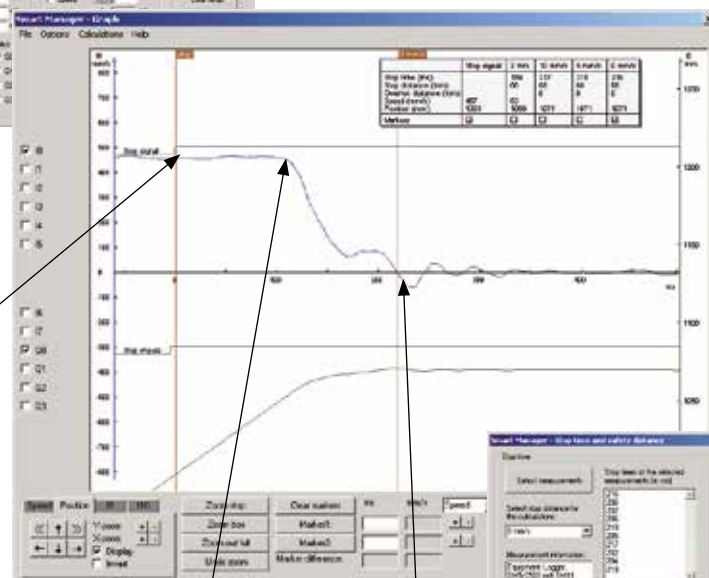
Smart Manager - Graph
File Options Calculations Help

Stop signal
Stop signal

Stop time [ms]
Stop distance [mm]
Speed [mm/s]
Position [mm]

Markers

Zoom stop
Zoom box
Zoom out full
Undo zoom
Clear markers
Marker1
Marker2
Marker difference

Speed Position
Y-zoom
X-zoom
Display
Invert

Smart Manager - Stop time and safety distance
Stop time
Select measurements
Select stop distance for the calculations
Measurement information